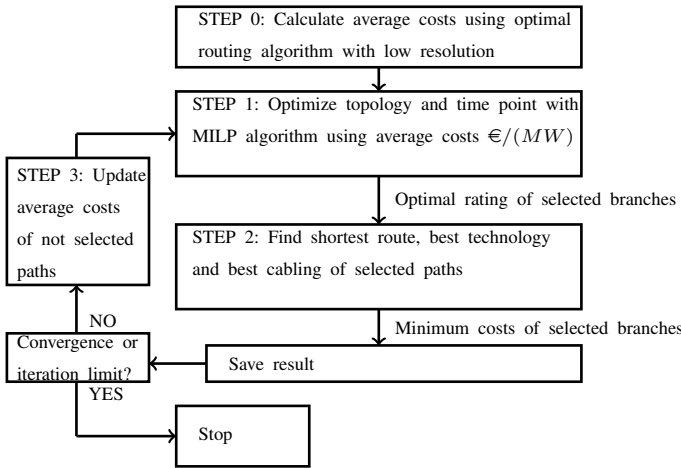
STEP 0: Calculate average costs using optimal routing algorithm with low resolution

STEP 1: Optimize topology and time point with MILP algorithm using average costs $€/(MW)$

STEP 3: Update average costs of not selected paths

Optimal rating of selected branches

STEP 2: Find shortest route, best technology and best cabling of selected paths

NO

Minimum costs of selected branches

Convergence or iteration limit?

Save result

YES

Stop